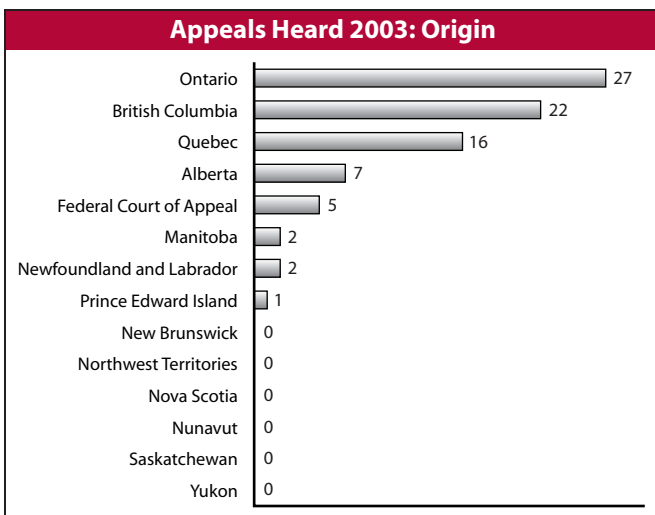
Appeals Heard 2003: Origin

Ontario 27
British Columbia 22
Quebec 16
Alberta 7
Federal Court of Appeal 5
Manitoba 2
Newfoundland and Labrador 2
Prince Edward Island 1
New Brunswick 0
Northwest Territories 0
Nova Scotia 0
Nunavut 0
Saskatchewan 0
Yukon 0